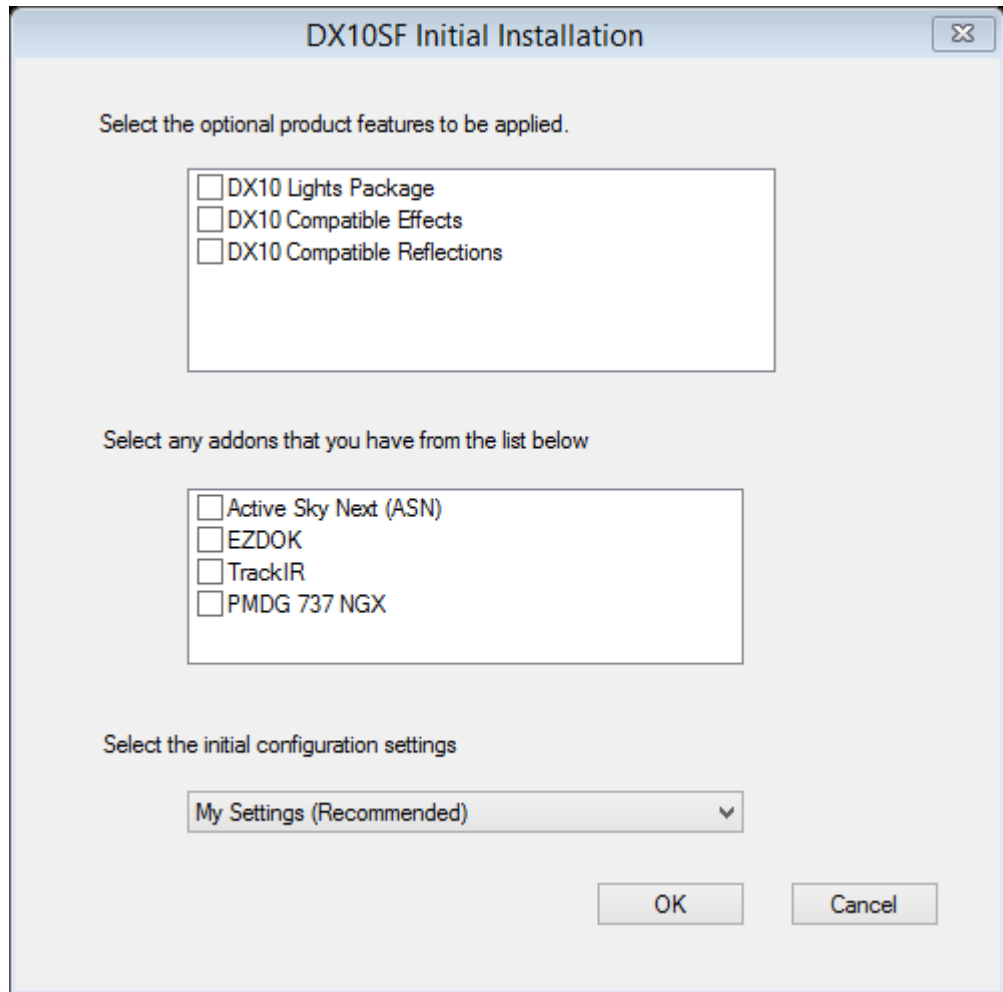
DX10SF Initial Installation

Select the optional product features to be applied.

DX10 Lights Package
DX10 Compatible Effects
DX10 Compatible Reflections

Select any addons that you have from the list below

Active Sky Next (ASN)
EZDOK
TrackIR
PMDG 737 NGX

Select the initial configuration settings

My Settings (Recommended)

OK
Cancel